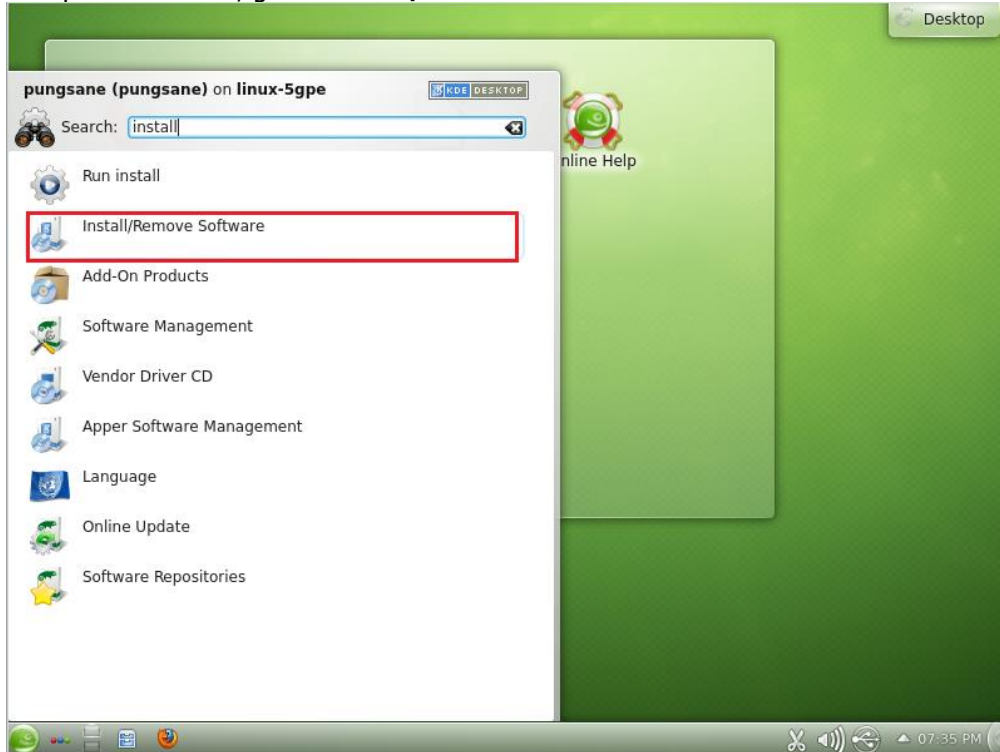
Desktop

pungsane (pungsane) on linux-5gpe

KDE DESKTOP

Search: install

nline Help

Run install

Install/Remove Software

Add-On Products

Software Management

Vendor Driver CD

Apper Software Management

Language

Online Update

Software Repositories

07:35 PM